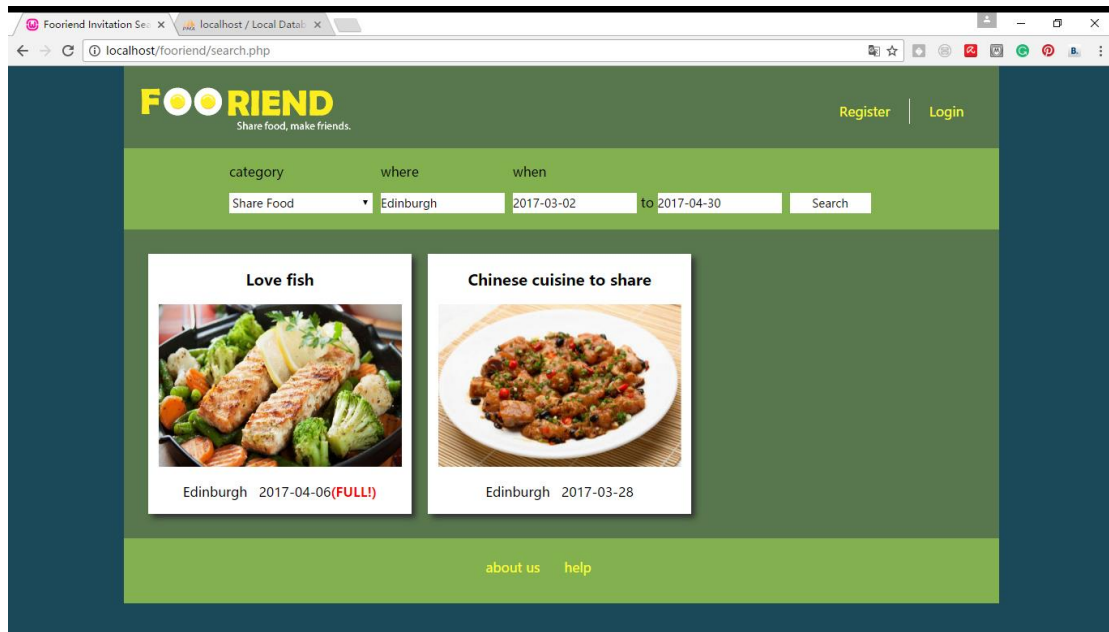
Fooriend Invitation Se ×
localhost / Local Datab ×
localhost/fooriend/search.php

FOORIEND
Share food, make friends.

Register
Login

category
where
when

Share Food
Edinburgh
2017-03-02
to
2017-04-30
Search

Love fish

Edinburgh 2017-04-06(FULL!)

Chinese cuisine to share

Edinburgh 2017-03-28

about us
help